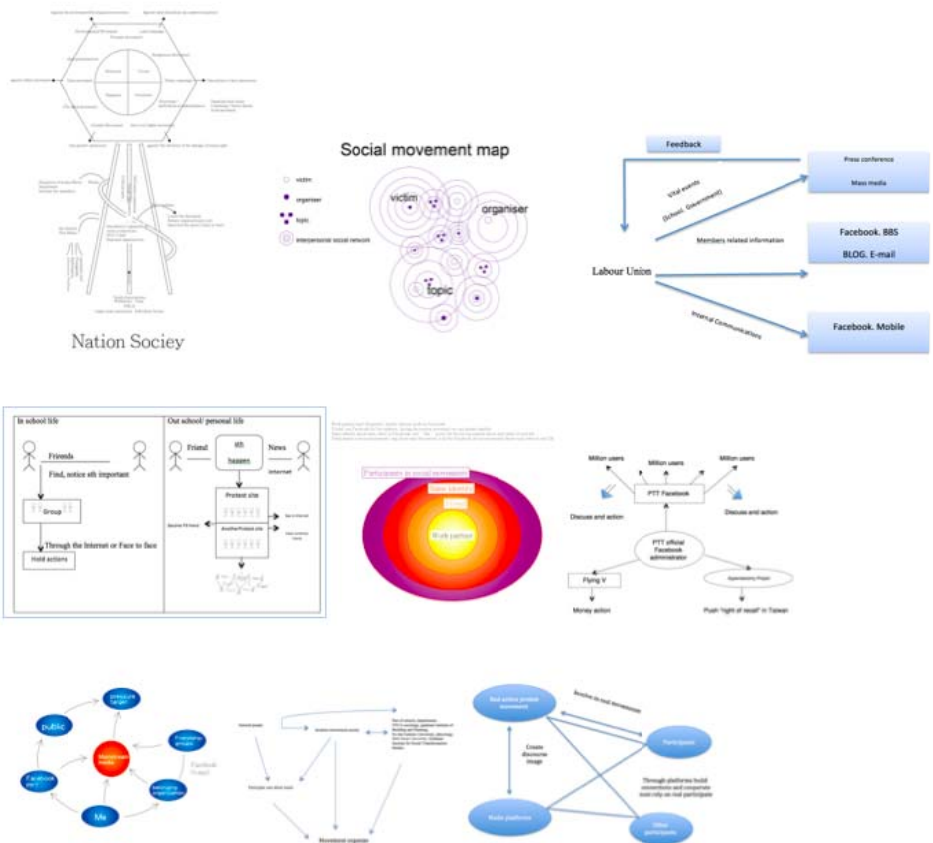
Nation Sociey

Social movement map

victim

organiser

topic

interpersonal social network

victim

organiser

topic

Feedback

Press conference

Mass media

Vital events

(School, Government)

Members related information

Facebook. BBS

BLOG. E-mail

Labour Union

Internal Communications

Facebook. Mobile

In school life

Friends

Find, notice sth important

Group

Through the Internet or Face to face

Hold actions

Out school/ personal life

Friend

sth happen

News

Internet

Protest site

Another Protest site

Participants in social movement

Work partner

Million users

Million users

Million users

PTT Facebook

Discuss and action

Discuss and action

PTT official Facebook administrator

Flying V

Appendectomy Project

Money action

Push "right of recall" in Taiwan

pressure target

public

Facebook

Me

Mainstream media

Friendship groups

belonging organization

Real action protest movement

Involve in real movement

Participant

Create discourse image

Through platforms build connections and cooperate from rely on real participate

Media platforms

Other participants

Movement organizer